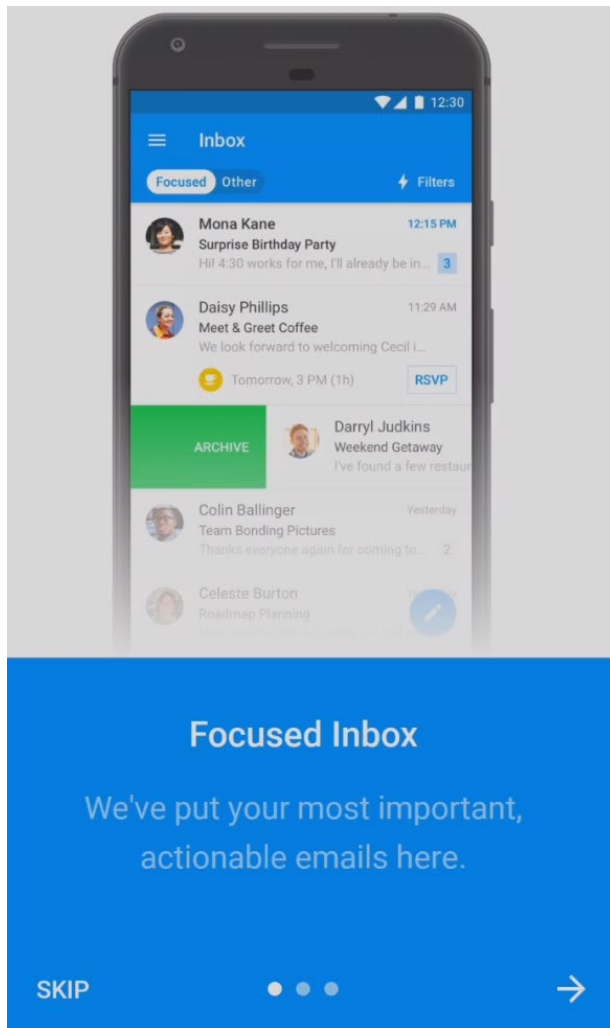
12:30

Inbox

Focused Other

Filters

Mona Kane 12:15 PM
Surprise Birthday Party
Hi! 4:30 works for me, I'll already be in... 3

Daisy Phillips 11:29 AM
Meet & Greet Coffee
We look forward to welcoming Cecil i...
Tomorrow, 3 PM (1h) RSVP

ARCHIVE

Darryl Judkins
Weekend Getaway
I've found a few restau

Colin Ballinger Yesterday
Team Bonding Pictures
Thanks everyone again for coming to... 2

Celeste Burton
Roadmap Planning

Focused Inbox

We've put your most important, actionable emails here.

SKIP